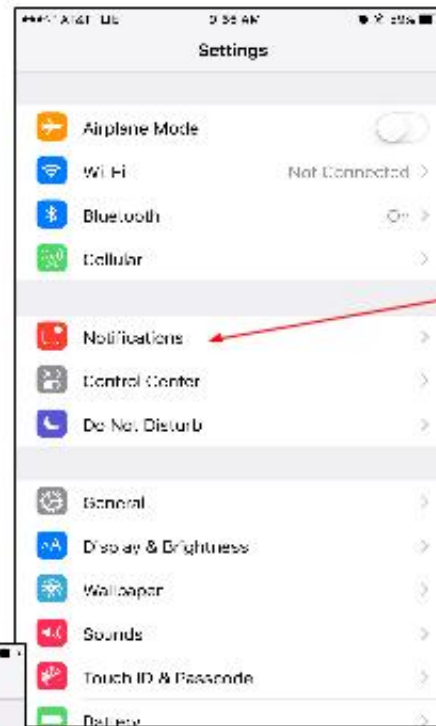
●●●○○ AT&T LTE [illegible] AM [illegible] %

Settings

Airplane Mode

Wi-Fi Not Connected >

Bluetooth On >

Cellular >

Notifications >

Control Center >

Do Not Disturb >

General >

Display & Brightness >

Wallpaper >

Sounds >

Touch ID & Passcode >

Battery >